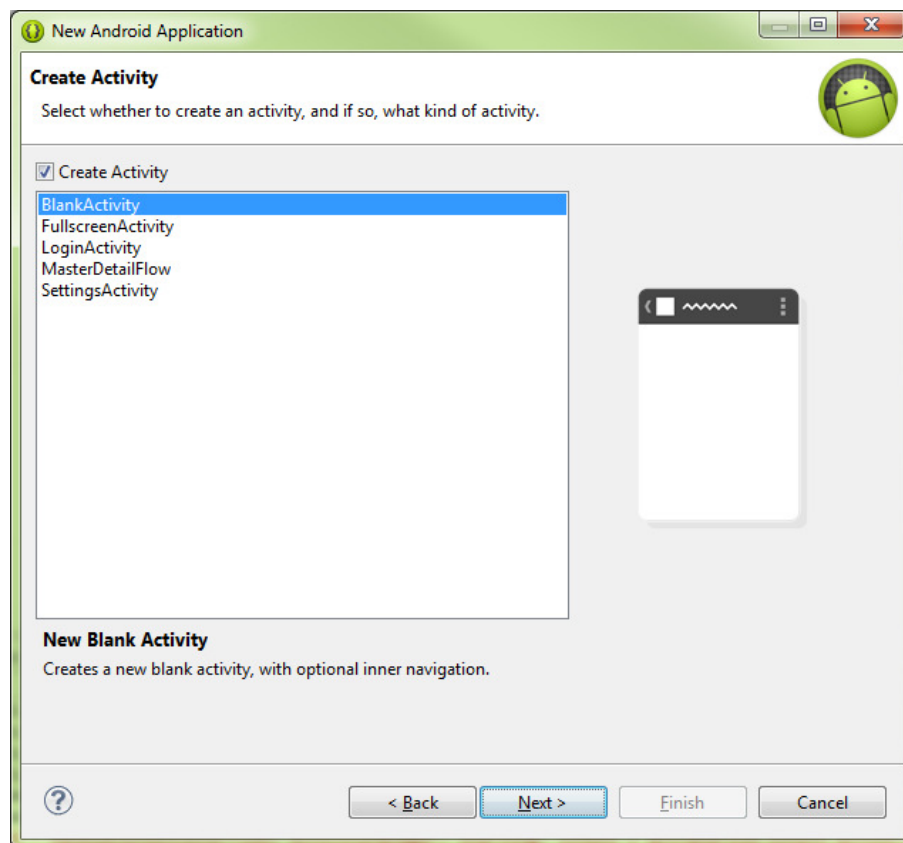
New Android Application

Create Activity

Select whether to create an activity, and if so, what kind of activity.

Create Activity

BlankActivity
FullscreenActivity
LoginActivity
MasterDetailFlow
SettingsActivity

New Blank Activity

Creates a new blank activity, with optional inner navigation.

?

< Back

Next >

Finish

Cancel